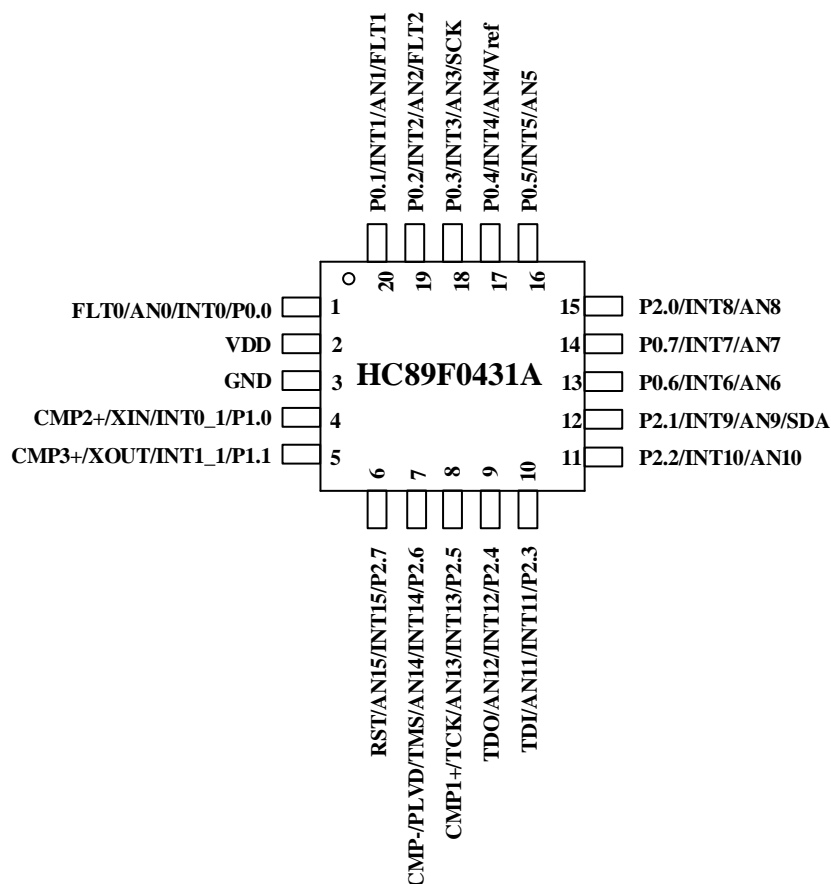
P0.1/INT1/AN1/FLT1
P0.2/INT2/AN2/FLT2
P0.3/INT3/AN3/SCK
P0.4/INT4/AN4/Vref
P0.5/INT5/AN5

20 19 18 17 16

FLT0/AN0/INT0/P0.0 1
VDD 2
GND 3
CMP2+/XIN/INT0_1/P1.0 4
CMP3+/XOUT/INT1_1/P1.1 5

HC89F0431A

15 P2.0/INT8/AN8
14 P0.7/INT7/AN7
13 P0.6/INT6/AN6
12 P2.1/INT9/AN9/SDA
11 P2.2/INT10/AN10

6 7 8 9 10

RST/AN15/INT15/P2.7
CMP-/PLVD/TMS/AN14/INT14/P2.6
CMP1+/TCK/AN13/INT13/P2.5
TDO/AN12/INT12/P2.4
TDI/AN11/INT11/P2.3